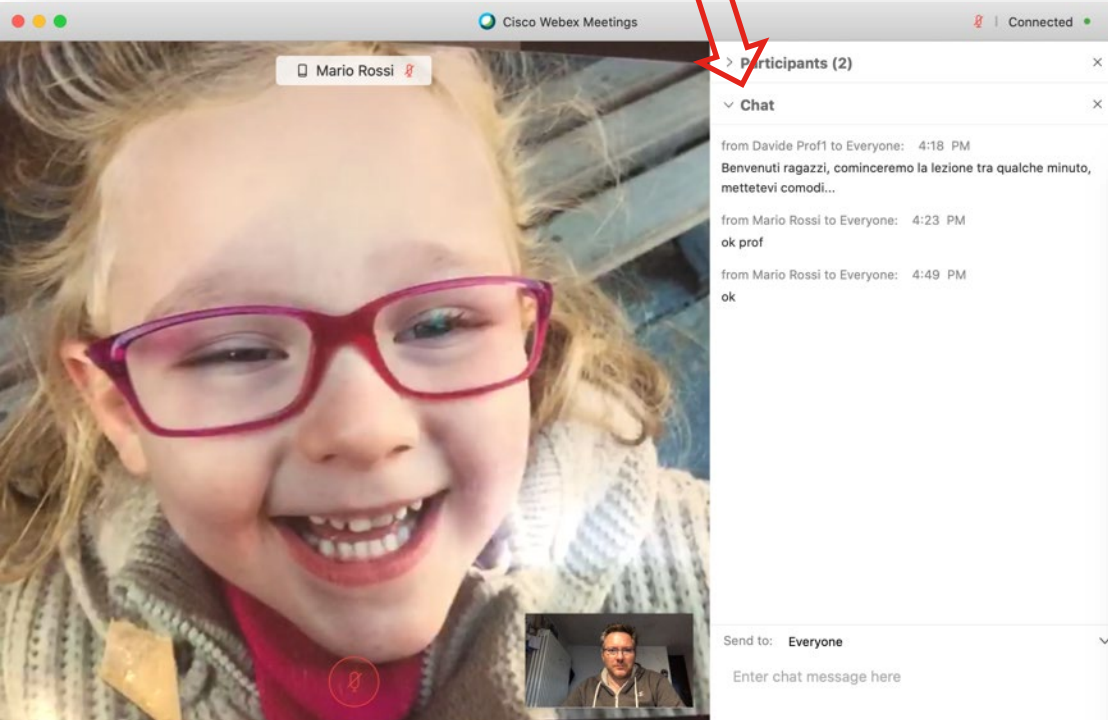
Cisco Webex Meetings

Connected

Mario Rossi

Participants (2)

Chat

from Davide Prof1 to Everyone: 4:18 PM
Benvenuti ragazzi, cominceremo la lezione tra qualche minuto, mettetevi comodi...

from Mario Rossi to Everyone: 4:23 PM
ok prof

from Mario Rossi to Everyone: 4:49 PM
ok

Send to: Everyone

Enter chat message here